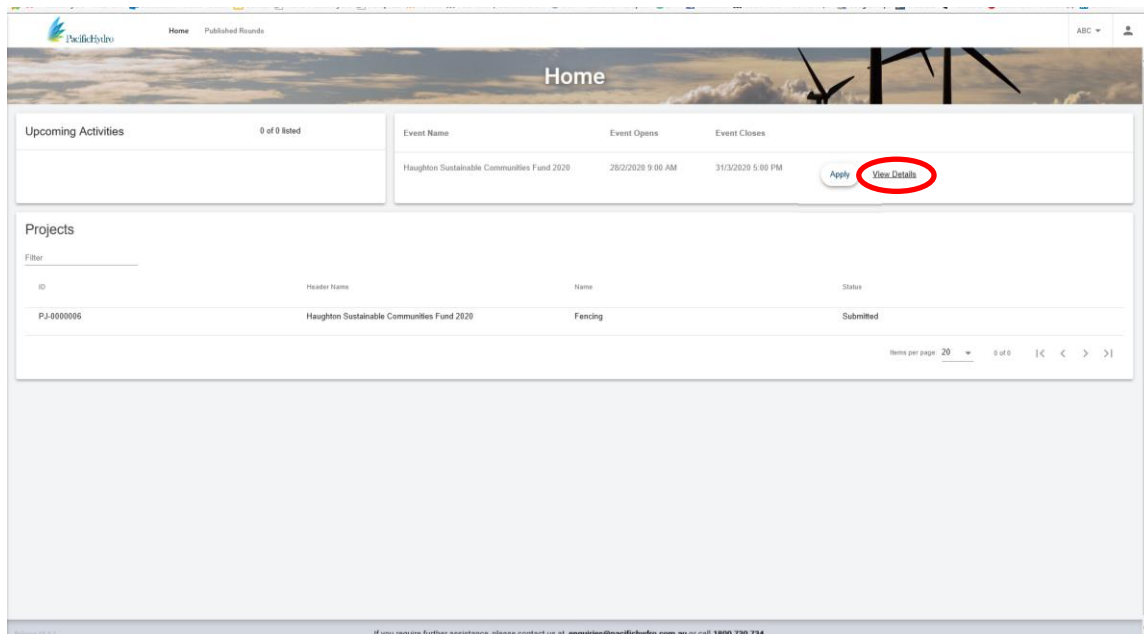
PacificHydro

Home Published Rounds

ABC

Home

Upcoming Activities

0 of 0 listed

| Event Name | Event Opens | Event Closes | |
|---|---|---|---|
| Haughton Sustainable Communities Fund 2020 | 28/2/2020 9:00 AM | 31/3/2020 5:00 PM | Apply View Details |

Projects

Filter

| ID | Header Name | Name | Status |
|---|---|---|---|
| PJ-0000006 | Haughton Sustainable Communities Fund 2020 | Fencing | Submitted |

Items per page: 20 0 of 0

If you require further assistance, please contact us at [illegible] or call 1800 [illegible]